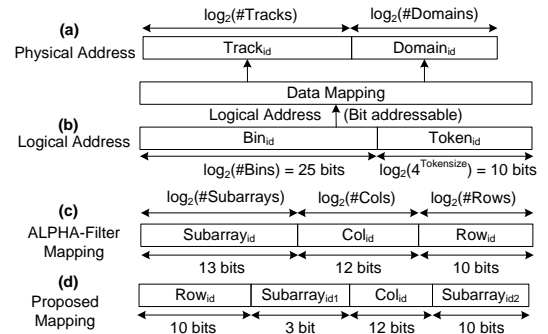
(a)
Physical Address

$\log_2$(#Tracks) $\log_2$(#Domains)

$\text{Track}_{id}$ $\text{Domain}_{id}$

Data Mapping

Logical Address (Bit addressable)

(b)
Logical Address

$\text{Bin}_{id}$ $\text{Token}_{id}$

$\log_2$(#Bins) = 25 bits $\log_2(4^{\text{Tokensize}})$ = 10 bits

$\log_2$(#Subarrays) $\log_2$(#Cols) $\log_2$(#Rows)

(c)
ALPHA-Filter Mapping

$\text{Subarray}_{id}$ $\text{Col}_{id}$ $\text{Row}_{id}$

13 bits 12 bits 10 bits

(d)
Proposed Mapping

$\text{Row}_{id}$ $\text{Subarray}_{id1}$ $\text{Col}_{id}$ $\text{Subarray}_{id2}$

10 bits 3 bit 12 bits 10 bits